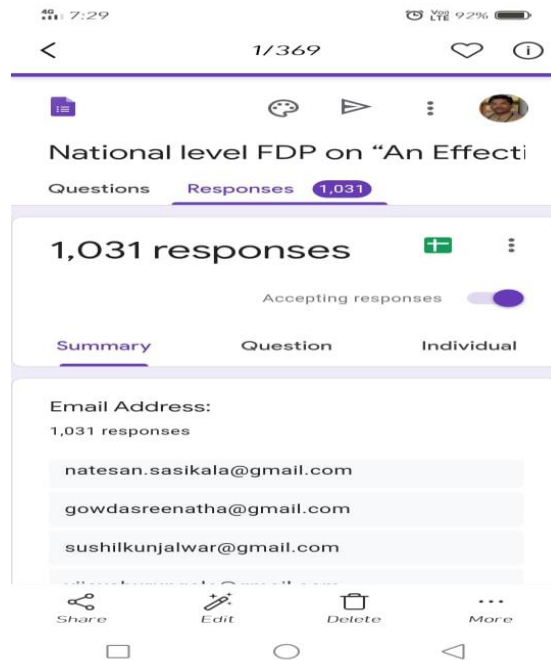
4G 7:29

Vo) LTE 92%

<

1/369

National level FDP on "An Effecti

Questions

Responses 1,031

1,031 responses

Accepting responses

Summary

Question

Individual

Email Address:

1,031 responses

natesan.sasikala@gmail.com

gowdasreenatha@gmail.com

sushilkunjalwar@gmail.com

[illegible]

Share

Edit

Delete

More